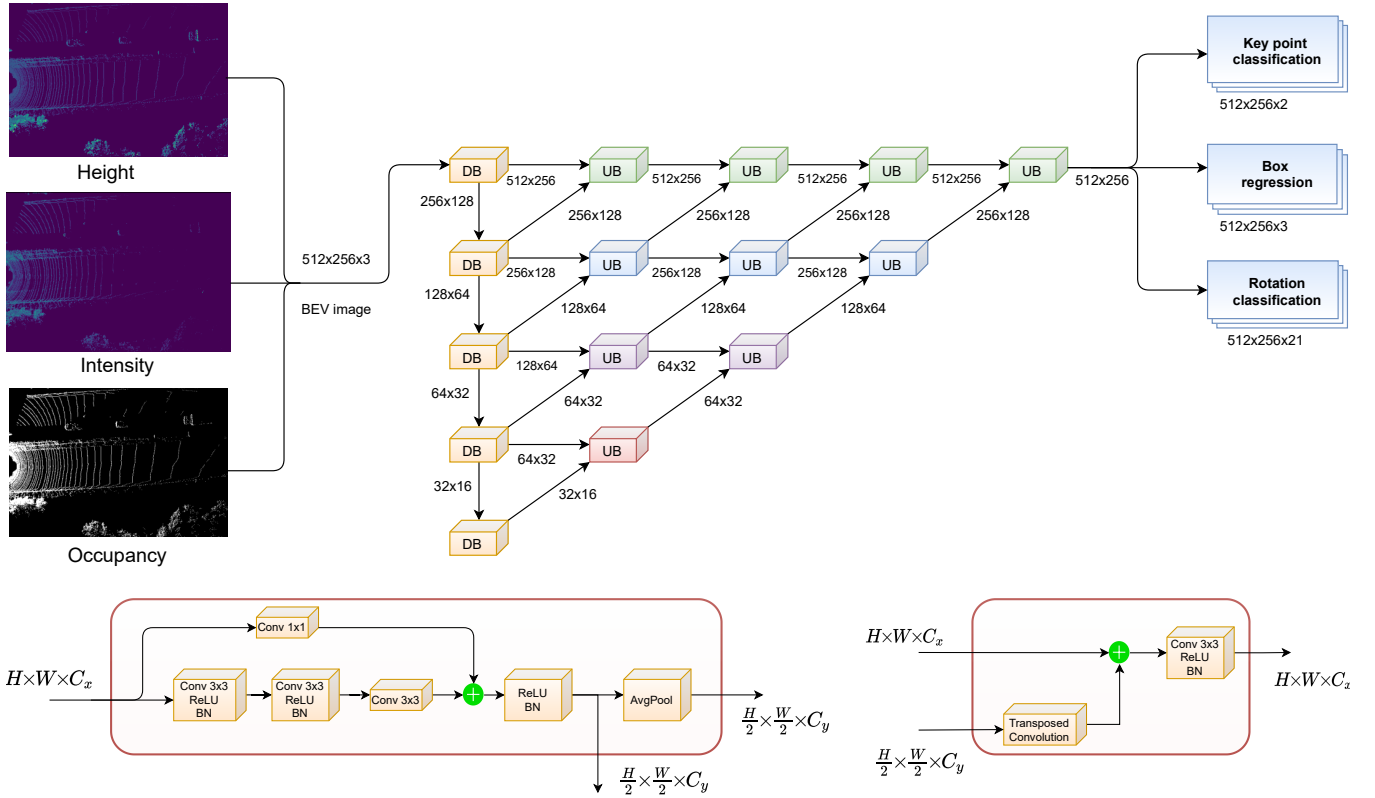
Height

Intensity

Occupancy

512x256x3

BEV image

DB
512x256
256x128
DB
256x128
128x64
DB
128x64
64x32
DB
64x32
32x16
DB

UB
512x256
256x128
UB
512x256
256x128
UB
512x256
256x128
UB
512x256

UB
256x128
128x64
UB
256x128
128x64
UB
128x64

UB
64x32
64x32
UB
64x32

UB
32x16

Key point classification
512x256x2

Box regression
512x256x3

Rotation classification
512x256x21

$H \times W \times C_x$

Conv 1x1

Conv 3x3 ReLU BN

Conv 3x3 ReLU BN

Conv 3x3

ReLU BN

AvgPool

$\frac{H}{2} \times \frac{W}{2} \times C_y$

$\frac{H}{2} \times \frac{W}{2} \times C_y$

$H \times W \times C_x$

Conv 3x3 ReLU BN

$H \times W \times C_x$

Transposed Convolution

$\frac{H}{2} \times \frac{W}{2} \times C_y$